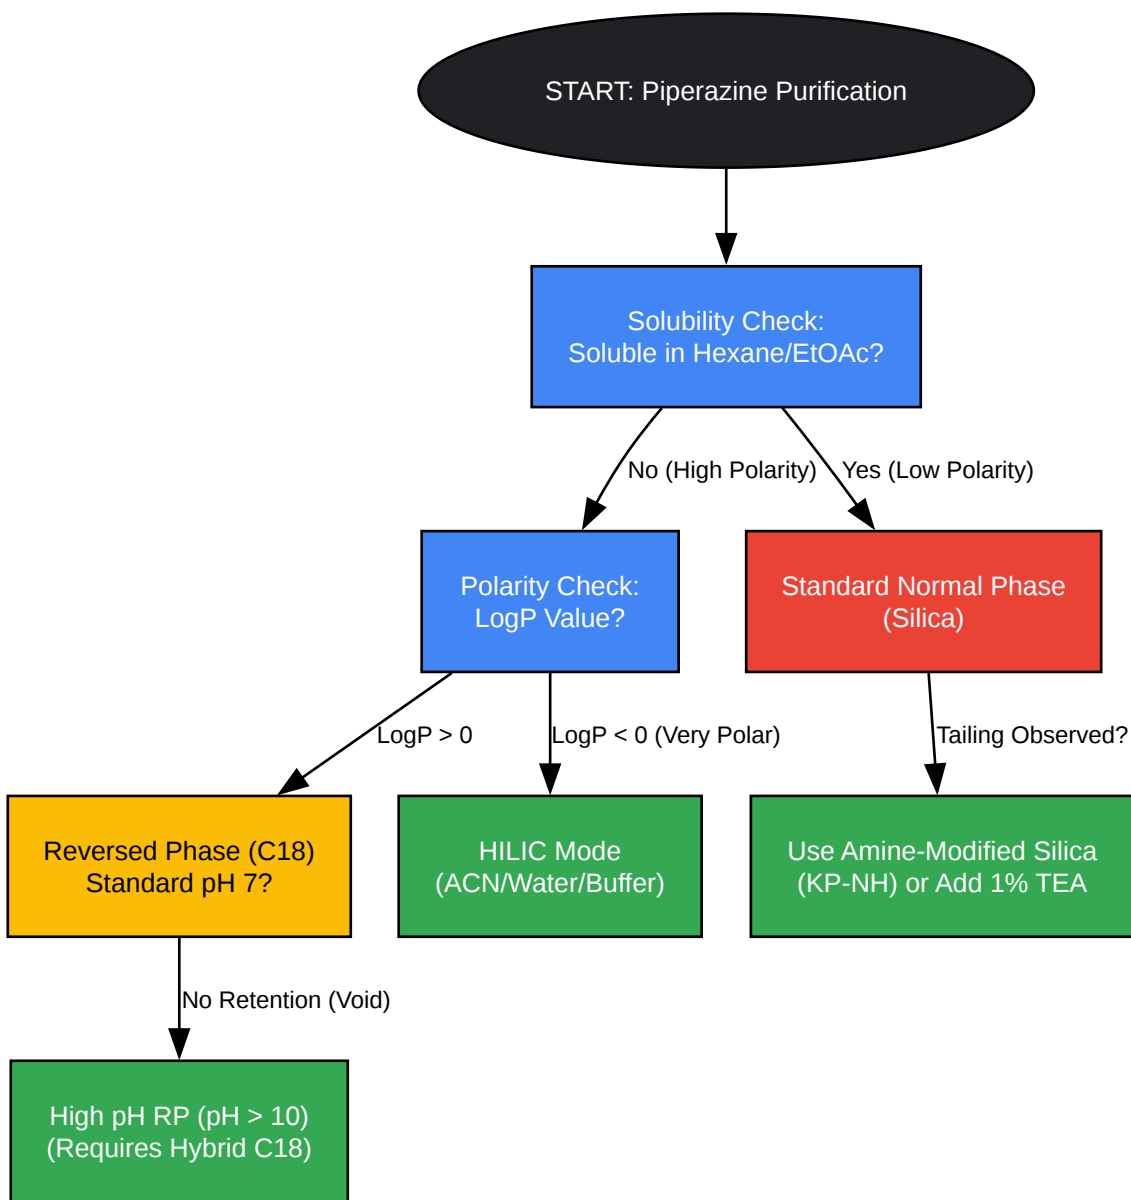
START: Piperazine Purification

Solubility Check:
Soluble in Hexane/EtOAc?

No (High Polarity)

Yes (Low Polarity)

Polarity Check:
LogP Value?

Standard Normal Phase
(Silica)

LogP > 0

LogP < 0 (Very Polar)

Tailing Observed?

Reversed Phase (C18)
Standard pH 7?

HILIC Mode
(ACN/Water/Buffer)

Use Amine-Modified Silica
(KP-NH) or Add 1% TEA

No Retention (Void)

High pH RP (pH > 10)
(Requires Hybrid C18)